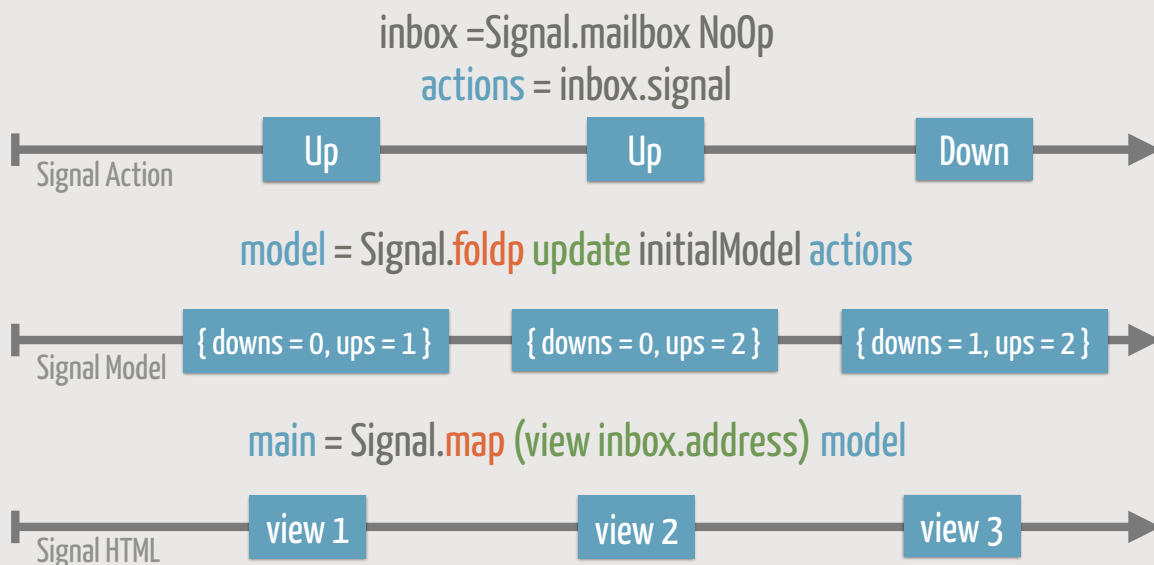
inbox =Signal.mailbox NoOp
actions = inbox.signal

Signal Action

Up

Up

Down

model = Signal.foldp update initialModel actions

Signal Model

{ downs = 0, ups = 1 }

{ downs = 0, ups = 2 }

{ downs = 1, ups = 2 }

main = Signal.map (view inbox.address) model

Signal HTML

view 1

view 2

view 3